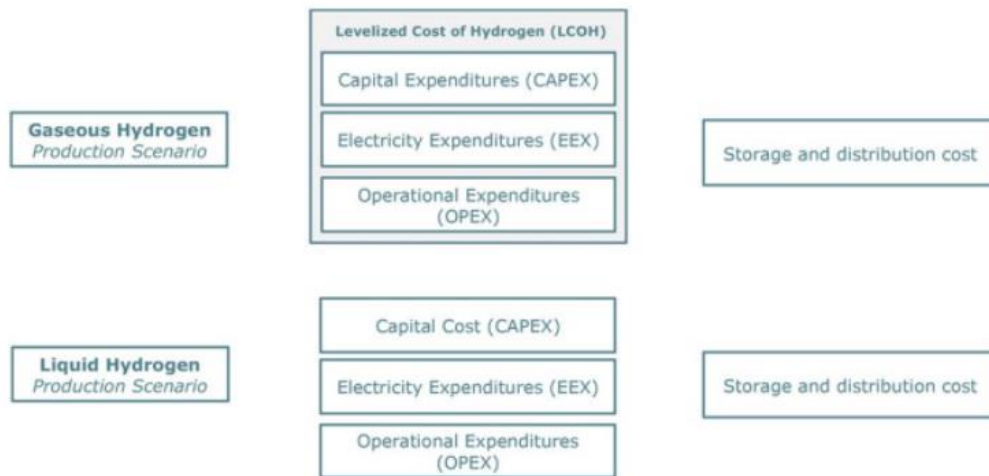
Gaseous Hydrogen
Production Scenario

Levelized Cost of Hydrogen (LCOH)

Capital Expenditures (CAPEX)

Electricity Expenditures (EEX)

Operational Expenditures (OPEX)

Storage and distribution cost

Liquid Hydrogen
Production Scenario

Capital Cost (CAPEX)

Electricity Expenditures (EEX)

Operational Expenditures (OPEX)

Storage and distribution cost